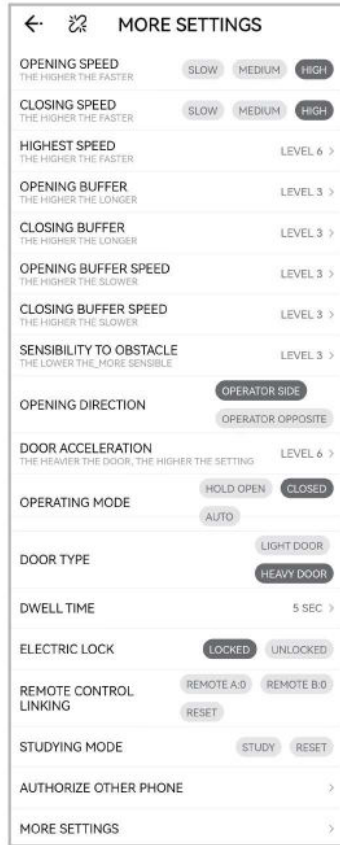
← MORE SETTINGS

OPENING SPEED
THE HIGHER THE FASTER
SLOW MEDIUM HIGH

CLOSING SPEED
THE HIGHER THE FASTER
SLOW MEDIUM HIGH

HIGHEST SPEED
THE HIGHER THE FASTER
LEVEL 6 >

OPENING BUFFER
THE HIGHER THE LONGER
LEVEL 3 >

CLOSING BUFFER
THE HIGHER THE LONGER
LEVEL 3 >

OPENING BUFFER SPEED
THE HIGHER THE SLOWER
LEVEL 3 >

CLOSING BUFFER SPEED
THE HIGHER THE SLOWER
LEVEL 3 >

SENSIBILITY TO OBSTACLE
THE LOWER THE_MORE SENSIBLE
LEVEL 3 >

OPENING DIRECTION
OPERATOR SIDE
OPERATOR OPPOSITE

DOOR ACCELERATION
THE HEAVIER THE DOOR, THE HIGHER THE SETTING
LEVEL 6 >

OPERATING MODE
HOLD OPEN CLOSED
AUTO

DOOR TYPE
LIGHT DOOR
HEAVY DOOR

DWELL TIME
5 SEC >

ELECTRIC LOCK
LOCKED UNLOCKED

REMOTE CONTROL LINKING
REMOTE A:0 REMOTE B:0
RESET

STUDYING MODE
STUDY RESET

AUTHORIZE OTHER PHONE >

MORE SETTINGS >